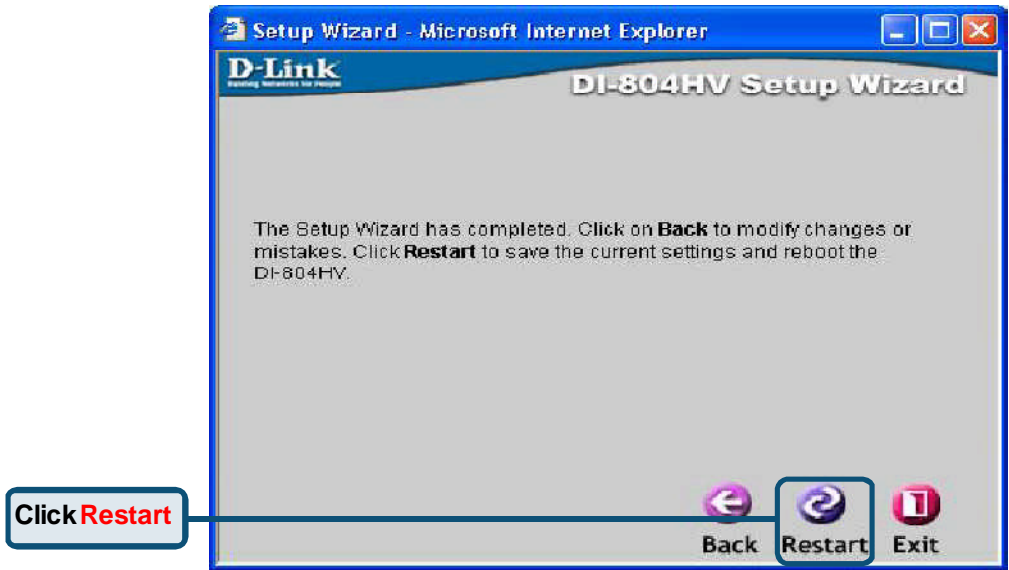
Setup Wizard - Microsoft Internet Explorer

D-Link
Building Networks for People

DI-804HV Setup Wizard

The Setup Wizard has completed. Click on **Back** to modify changes or mistakes. Click **Restart** to save the current settings and reboot the DI-804HV.

Click Restart

Back Restart Exit